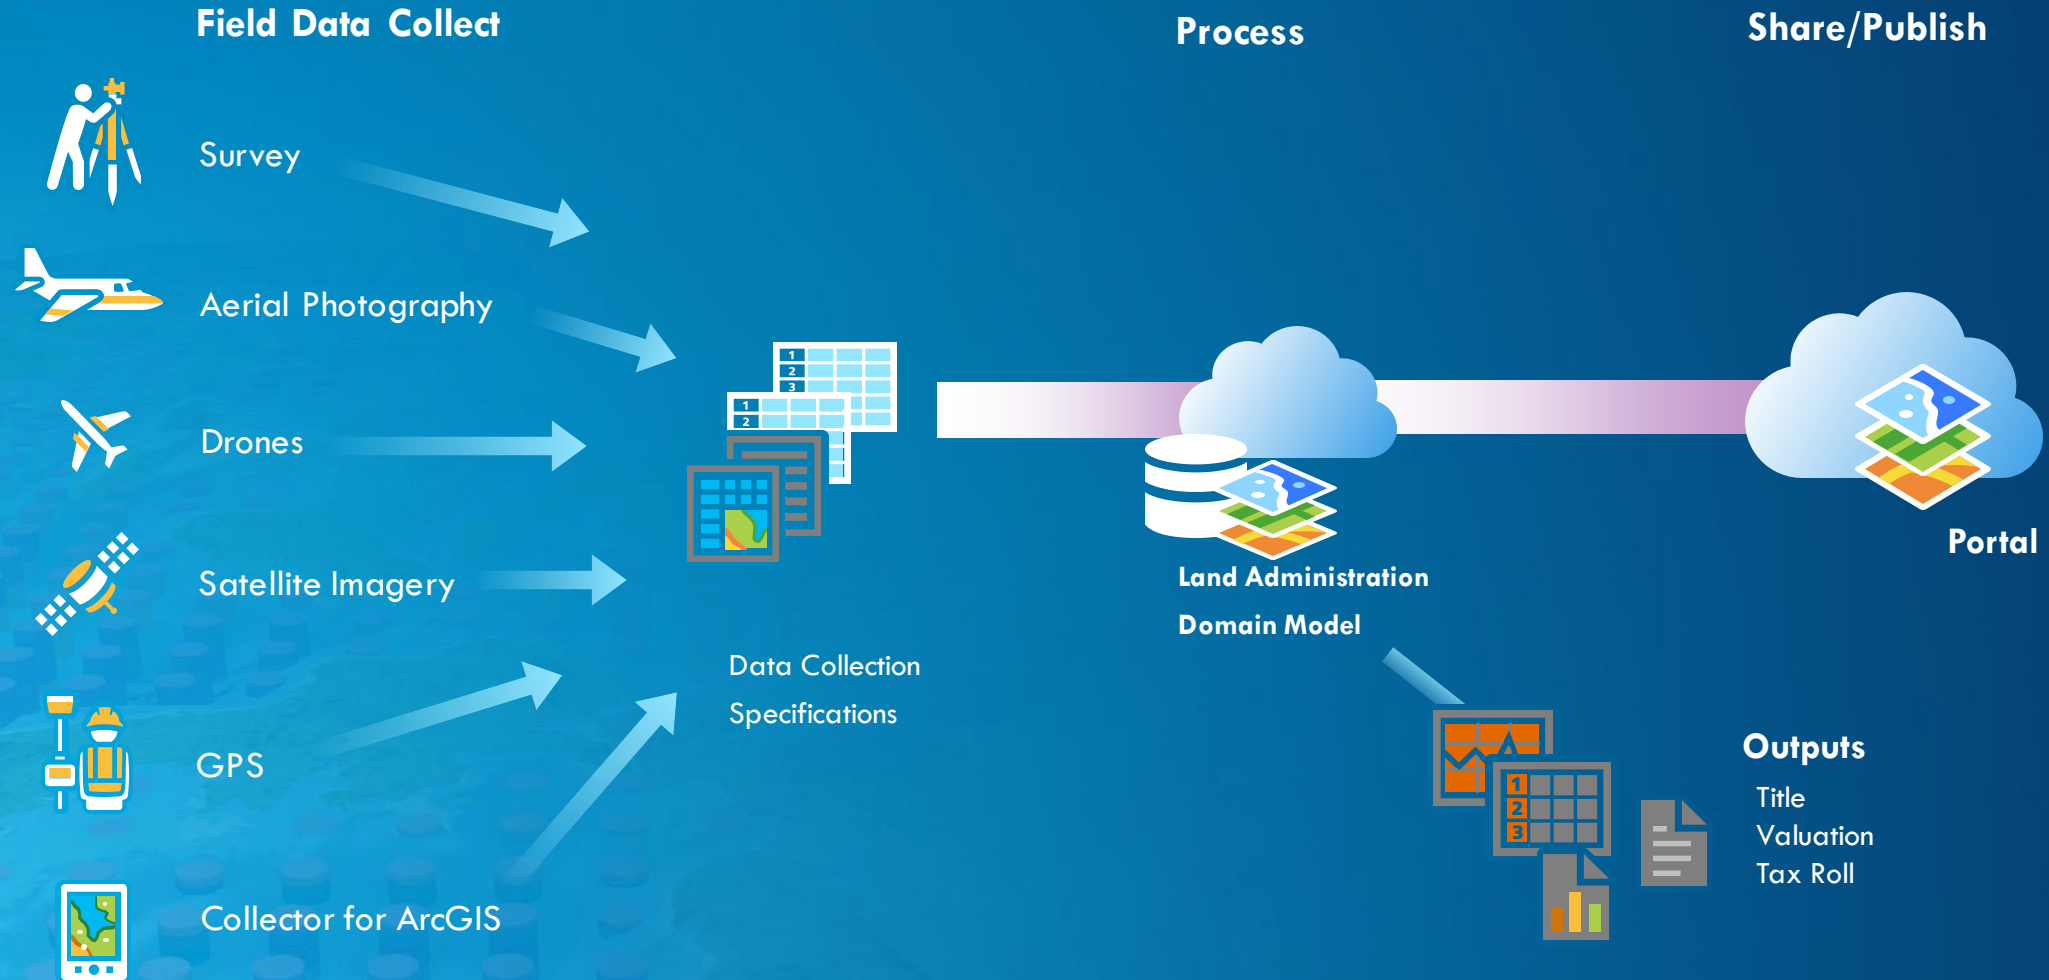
Field Data Collect

Process

Share/Publish

Survey

Aerial Photography

Drones

Satellite Imagery

GPS

Collector for ArcGIS

1
2
3
1
2

Data Collection
Specifications

Land Administration
Domain Model

Portal

1
2
3

Outputs
Title
Valuation
Tax Roll